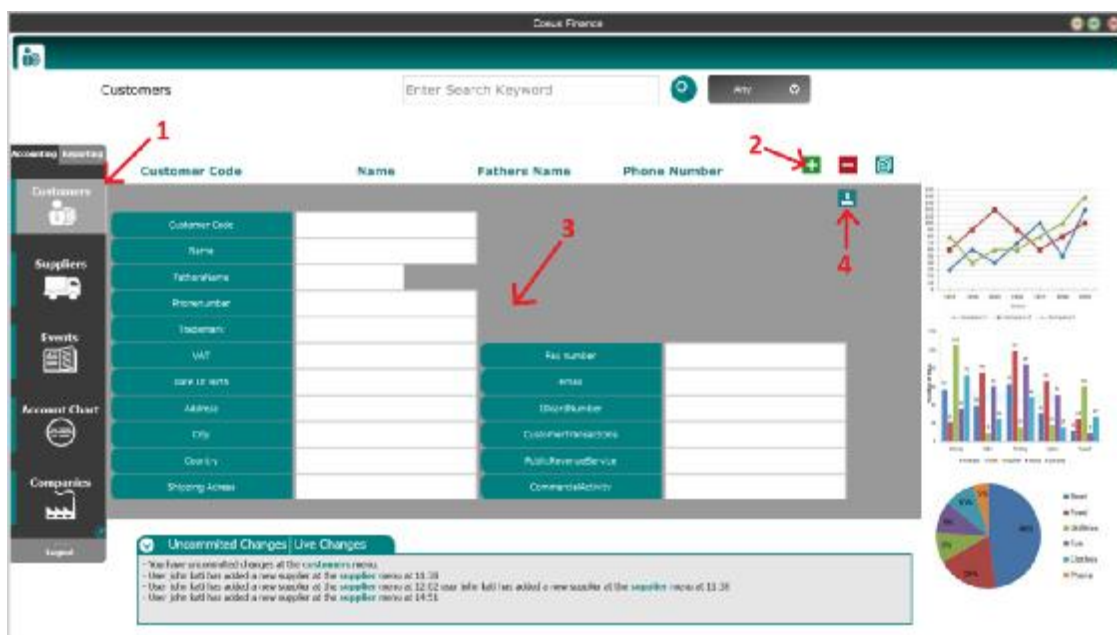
Cosus Finance

Customers

Enter Search Keyword

Any

1

Accounting Reporting

Customers

Suppliers

Events

Account Chart

Companies

Logout

Customer Code

Name

Fathers Name

Phone Number

2

3

4

Customer Code

Name

FathersName

Phonenumber

Tradename

VAT

Date of birth

Address

City

Country

Shipping Adress

Fax number

email

IDcardNumber

CustomerTransactions

PublicRevenueService

CommercialActivity

Uncommited Changes | Live Changes

- You have uncommitted changes at the customers menu.
- User john lutil has added a new supplier at the supplier menu at 11:38
- User john lutil has added a new supplier at the supplier menu at 12:02 user john lutil has added a new supplier at the supplier menu at 11:38
- User john lutil has added a new supplier at the supplier menu at 14:51